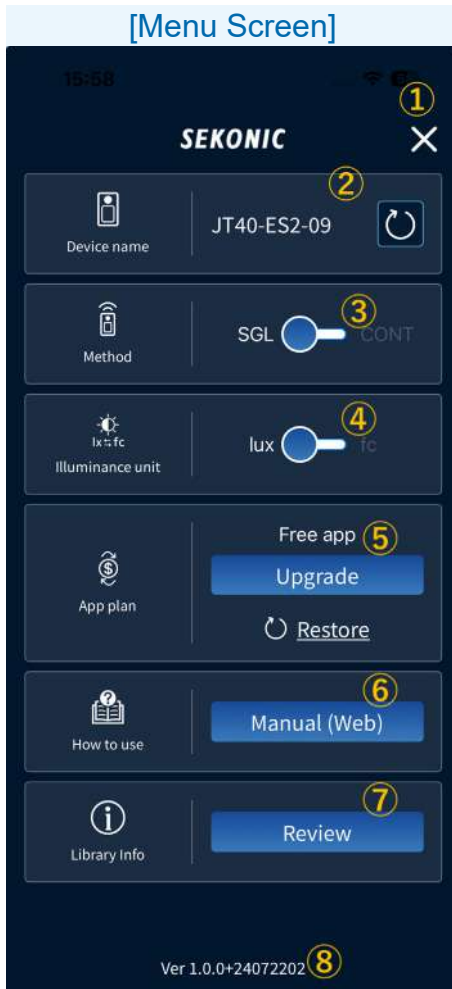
[Menu Screen]

15:58

①

SEKONIC

②

Device name

JT40-ES2-09

③

Method

SGL CONT

④

lx⇆fc

Illuminance unit

lux fc

Free app ⑤

App plan

Upgrade

Restore

⑥

How to use

Manual (Web)

⑦

Library Info

Review

Ver 1.0.0+24072202⑧